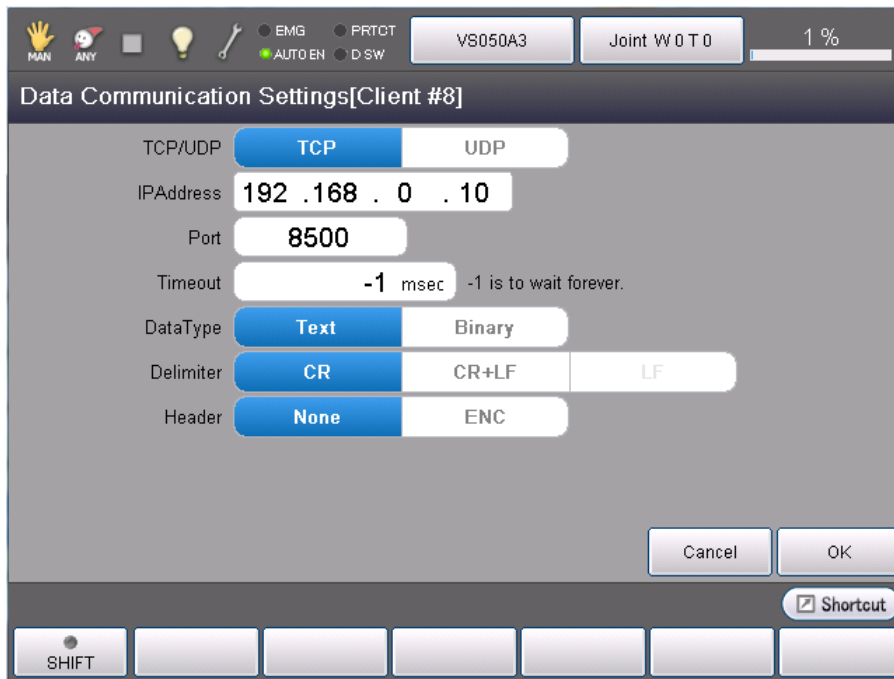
MAN ANY EMG PRTCT AUTO EN D SW VS050A3 Joint W 0 T 0 1 %

Data Communication Settings[Client #8]

TCP/UDP TCP UDP

IPAddress 192 .168 . 0 . 10

Port 8500

Timeout -1 msec -1 is to wait forever.

DataType Text Binary

Delimiter CR CR+LF LF

Header None ENC

Cancel OK

Shortcut

SHIFT